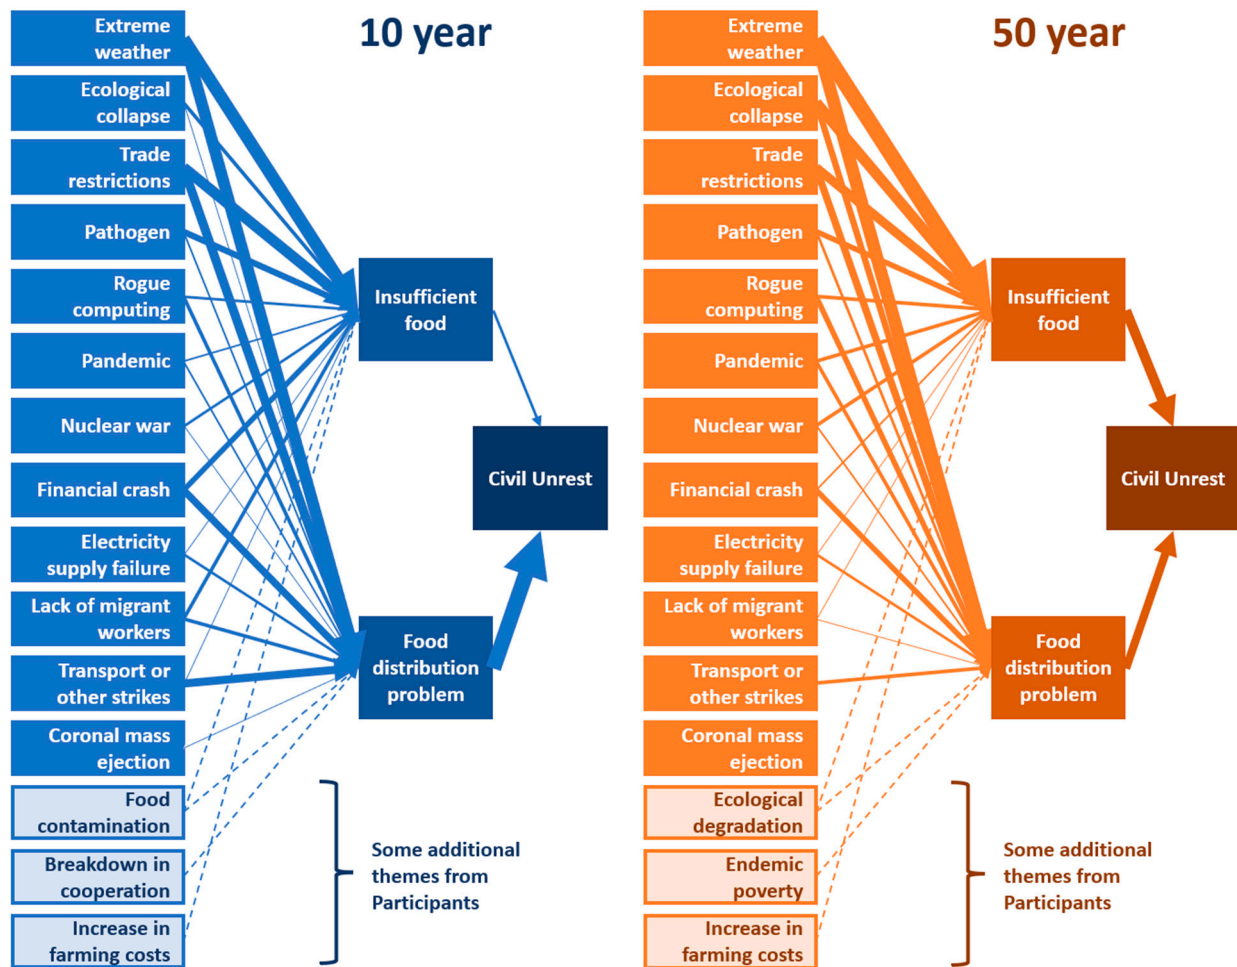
Extreme weather

Ecological collapse

Trade restrictions

Pathogen

Rogue computing

Pandemic

Nuclear war

Financial crash

Electricity supply failure

Lack of migrant workers

Transport or other strikes

Coronal mass ejection

Food contamination

Breakdown in cooperation

Increase in farming costs

10 year

Insufficient food

Food distribution problem

Civil Unrest

Some additional themes from Participants

Extreme weather

Ecological collapse

Trade restrictions

Pathogen

Rogue computing

Pandemic

Nuclear war

Financial crash

Electricity supply failure

Lack of migrant workers

Transport or other strikes

Coronal mass ejection

Ecological degradation

Endemic poverty

Increase in farming costs

50 year

Insufficient food

Food distribution problem

Civil Unrest

Some additional themes from Participants